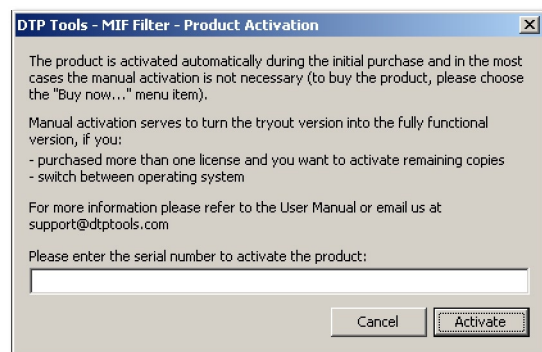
DTP Tools - MIF Filter - Product Activation

The product is activated automatically during the initial purchase and in the most cases the manual activation is not necessary (to buy the product, please choose the "Buy now..." menu item).

Manual activation serves to turn the tryout version into the fully functional version, if you:
- purchased more than one license and you want to activate remaining copies
- switch between operating system

For more information please refer to the User Manual or email us at support@dtptools.com

Please enter the serial number to activate the product:

Cancel
Activate